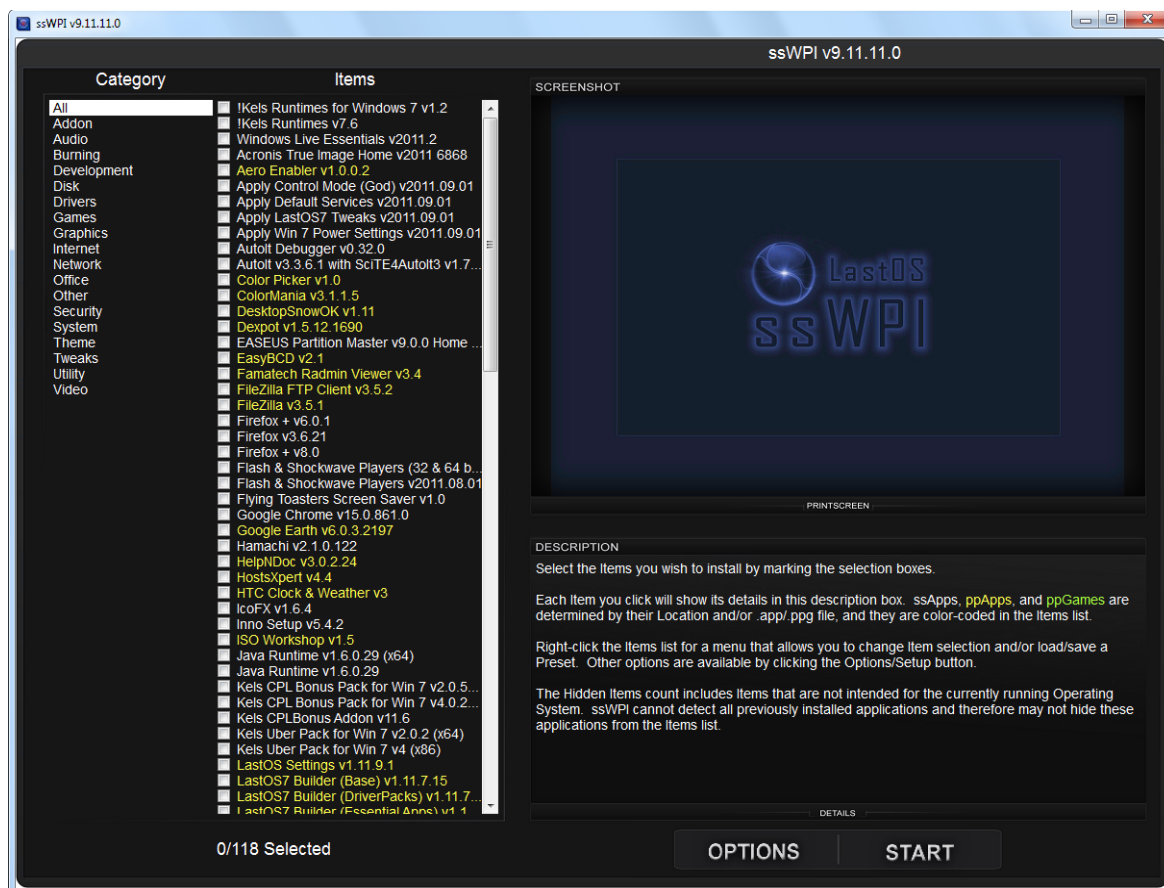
ssWPI v9.11.11.0

ssWPI v9.11.11.0

Category

All
Addon
Audio
Burning
Development
Disk
Drivers
Games
Graphics
Internet
Network
Office
Other
Security
System
Theme
Tweaks
Utility
Video

Items

!Kels Runtimes for Windows 7 v1.2
!Kels Runtimes v7.6
Windows Live Essentials v2011.2
Acronis True Image Home v2011 6868
Aero Enabler v1.0.0.2
Apply Control Mode (God) v2011.09.01
Apply Default Services v2011.09.01
Apply LastOS7 Tweaks v2011.09.01
Apply Win 7 Power Settings v2011.09.01
AutoIt Debugger v0.32.0
AutoIt v3.3.6.1 with SciTE4AutoIt3 v1.7...
Color Picker v1.0
ColorMania v3.1.1.5
DesktopSnowOK v1.11
Dexpot v1.5.12.1690
EASEUS Partition Master v9.0.0 Home ...
EasyBCD v2.1
Famatech Radmin Viewer v3.4
FileZilla FTP Client v3.5.2
FileZilla v3.5.1
Firefox + v6.0.1
Firefox v3.6.21
Firefox + v8.0
Flash & Shockwave Players (32 & 64 b...
Flash & Shockwave Players v2011.08.01
Flying Toasters Screen Saver v1.0
Google Chrome v15.0.861.0
Google Earth v6.0.3.2197
Hamachi v2.1.0.122
HelpNDoc v3.0.2.24
HostsXpert v4.4
HTC Clock & Weather v3
IcoFX v1.6.4
Inno Setup v5.4.2
ISO Workshop v1.5
Java Runtime v1.6.0.29 (x64)
Java Runtime v1.6.0.29
Kels CPL Bonus Pack for Win 7 v2.0.5...
Kels CPL Bonus Pack for Win 7 v4.0.2...
Kels CPLBonus Addon v11.6
Kels Uber Pack for Win 7 v2.0.2 (x64)
Kels Uber Pack for Win 7 v4 (x86)
LastOS Settings v1.11.9.1
LastOS7 Builder (Base) v1.11.7.15
LastOS7 Builder (DriverPacks) v1.11.7...
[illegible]

0/118 Selected

SCREENSHOT

LastOS
ssWPI

PRINTSCREEN

DESCRIPTION

Select the Items you wish to install by marking the selection boxes.

Each Item you click will show its details in this description box. ssApps, ppApps, and ppGames are determined by their Location and/or .app/.ppg file, and they are color-coded in the Items list.

Right-click the Items list for a menu that allows you to change Item selection and/or load/save a Preset. Other options are available by clicking the Options/Setup button.

The Hidden Items count includes Items that are not intended for the currently running Operating System. ssWPI cannot detect all previously installed applications and therefore may not hide these applications from the Items list.

DETAILS

OPTIONS
START